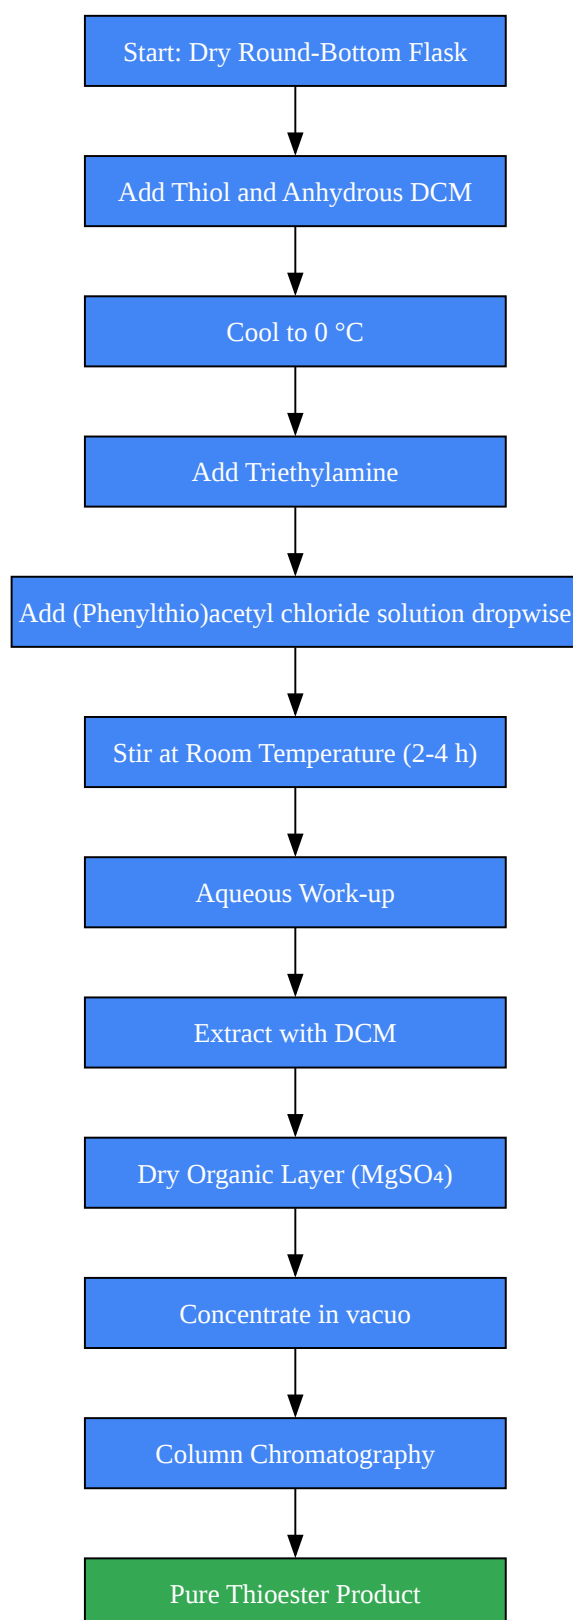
Start: Dry Round-Bottom Flask

Add Thiol and Anhydrous DCM

Cool to 0 °C

Add Triethylamine

Add (Phenylthio)acetyl chloride solution dropwise

Stir at Room Temperature (2-4 h)

Aqueous Work-up

Extract with DCM

Dry Organic Layer ($MgSO_4$)

Concentrate in vacuo

Column Chromatography

Pure Thioester Product